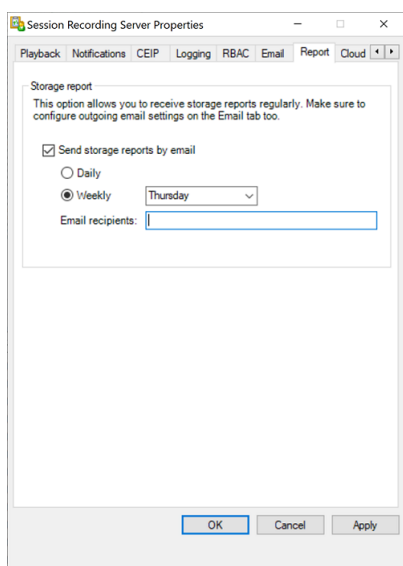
Session Recording Server Properties

Playback | Notifications | CEIP | Logging | RBAC | Email | Report | Cloud

Storage report

This option allows you to receive storage reports regularly. Make sure to configure outgoing email settings on the Email tab too.

Send storage reports by email

Daily

Weekly Thursday

Email recipients:

OK Cancel Apply